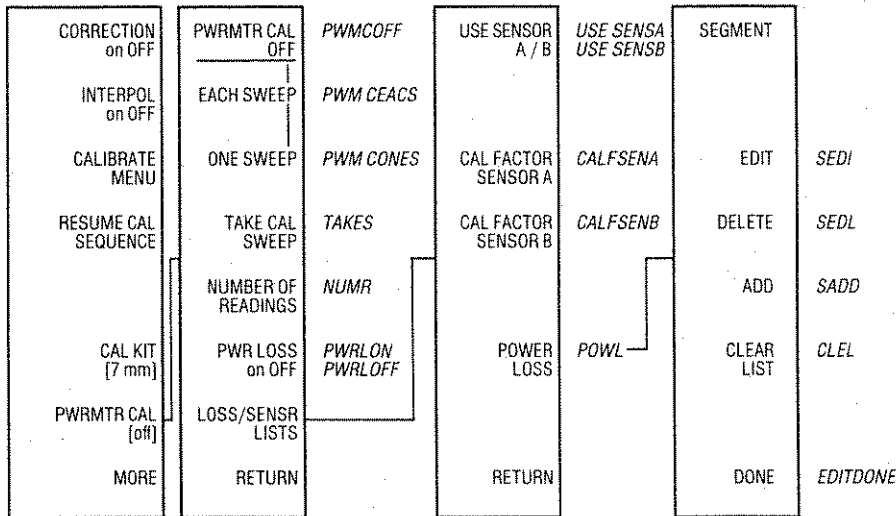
CORRECTION on OFF

INTERPOL on OFF

CALIBRATE MENU

RESUME CAL SEQUENCE

CAL KIT [7 mm]

PWRMTR CAL [off]

MORE

PWRMTR CAL OFF  PWMCOFF

EACH SWEEP  PWM CEACS

ONE SWEEP  PWM CONES

TAKE CAL SWEEP  TAKES

NUMBER OF READINGS  NUMR

PWR LOSS on OFF  PWRLON PWRLOFF

LOSS/SENSR LISTS

RETURN

USE SENSOR A / B  USE SENSA USE SENSB

CAL FACTOR SENSOR A  CALFSENA

CAL FACTOR SENSOR B  CALFSENB

POWER LOSS  POWL

RETURN

SEGMENT

EDIT  SEDI

DELETE  SEDL

ADD  SADD

CLEAR LIST  CLEL

DONE  EDITDONE